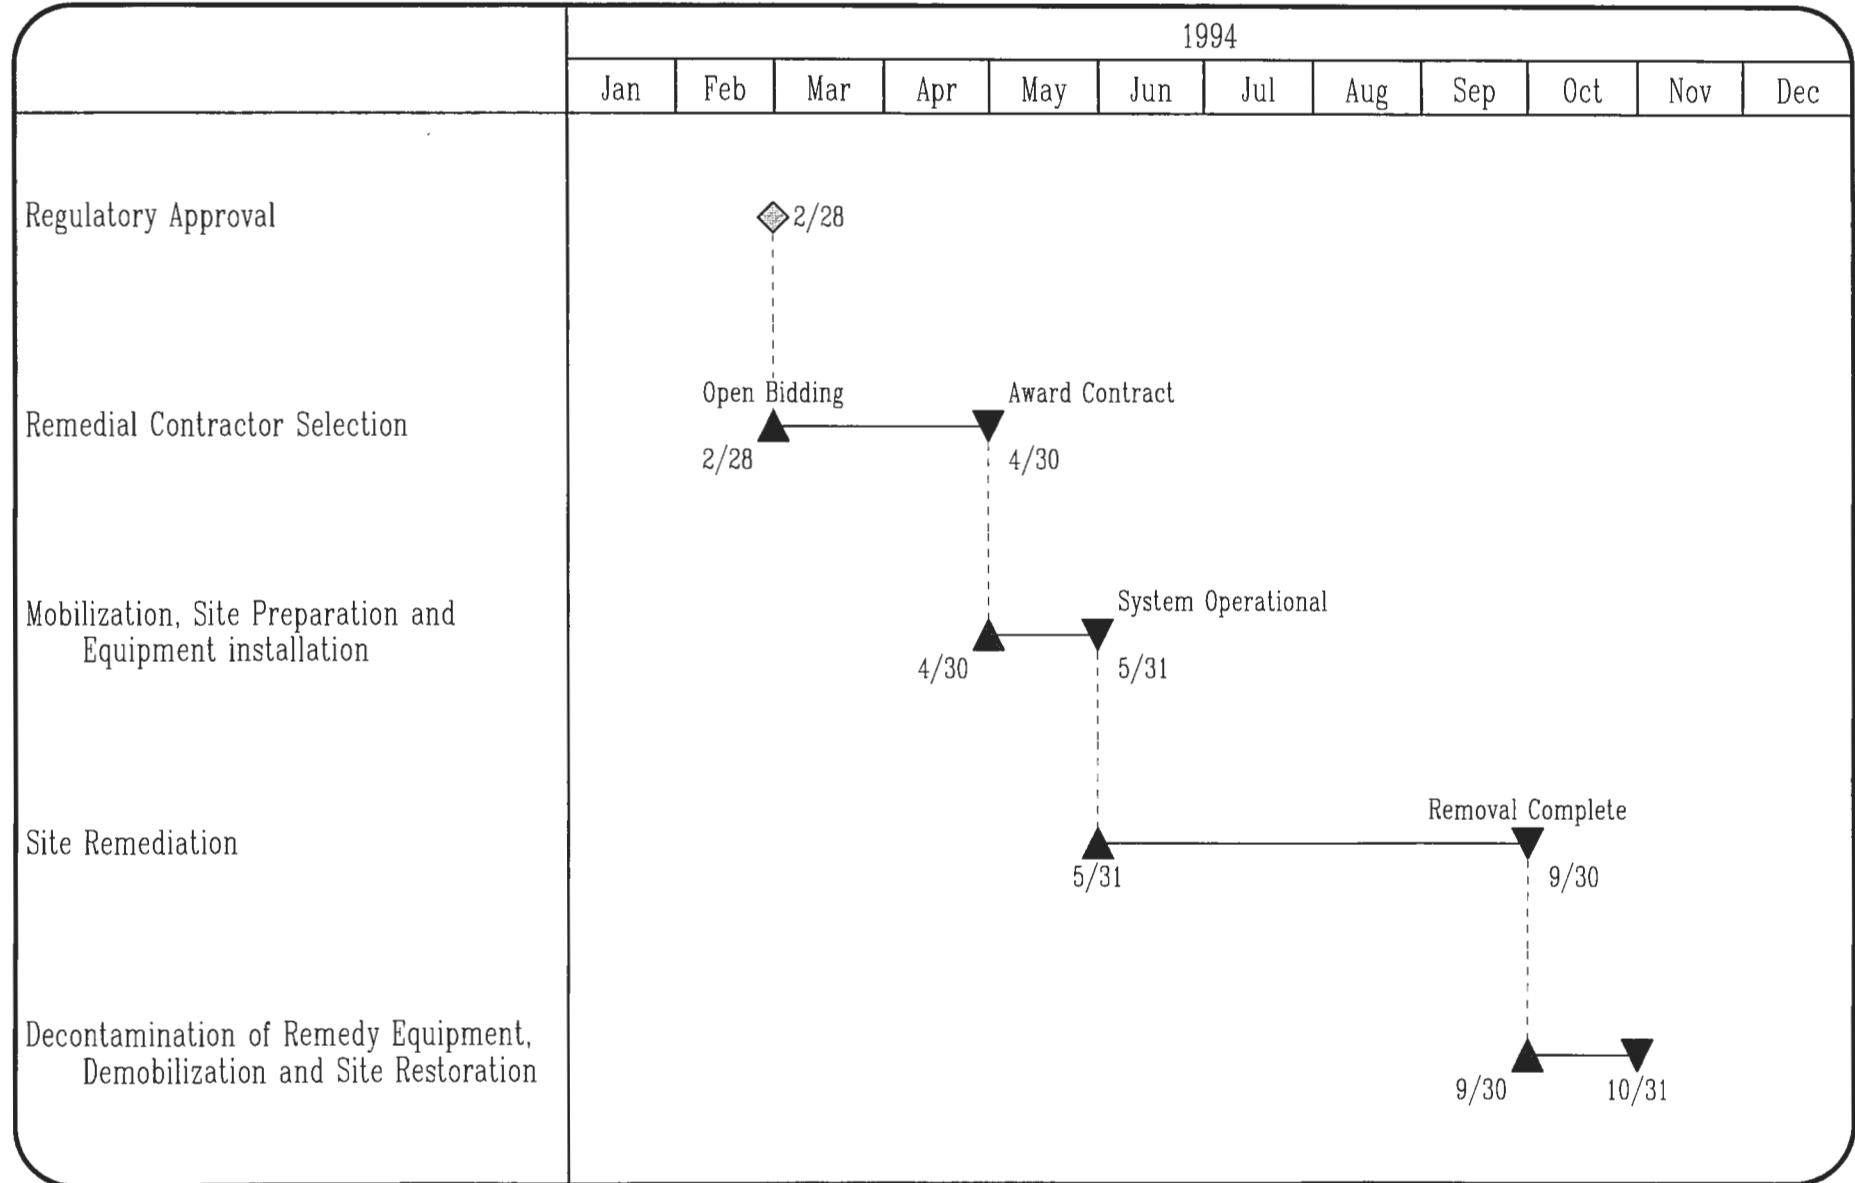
1994

Jan Feb Mar Apr May Jun Jul Aug Sep Oct Nov Dec

Regulatory Approval

2/28

Remedial Contractor Selection

Open Bidding

Award Contract

2/28

4/30

Mobilization, Site Preparation and Equipment installation

System Operational

4/30

5/31

Site Remediation

Removal Complete

5/31

9/30

Decontamination of Remedy Equipment, Demobilization and Site Restoration

9/30

10/31